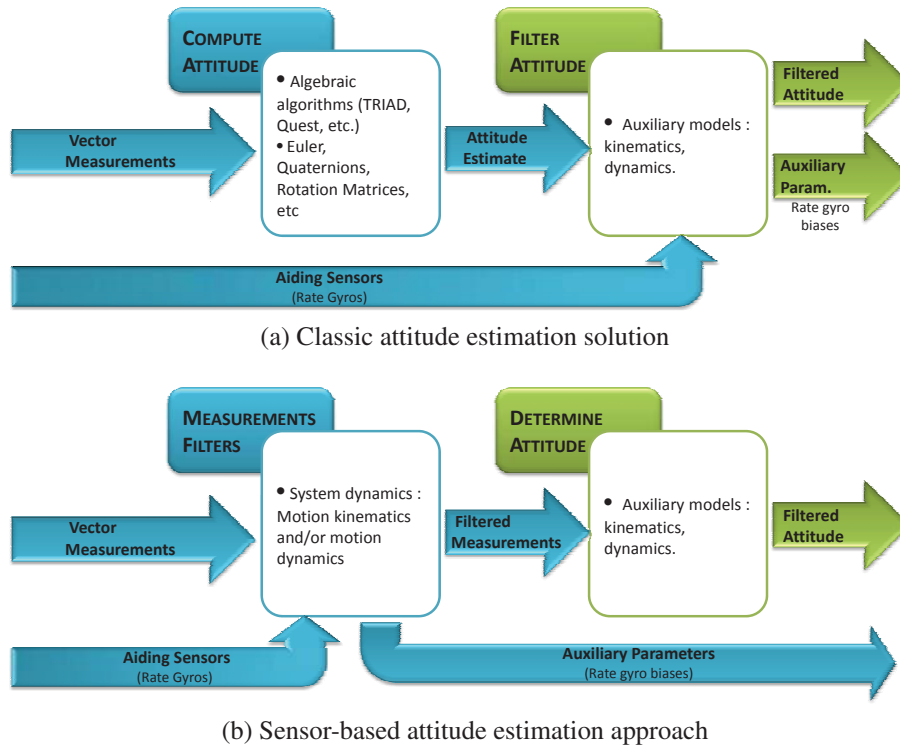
COMPUTE ATTITUDE

• Algebraic algorithms (TRIAD, Quest, etc.)
• Euler, Quaternions, Rotation Matrices, etc

Vector Measurements

Attitude Estimate

FILTER ATTITUDE

• Auxiliary models : kinematics, dynamics.

Filtered Attitude

Auxiliary Param.
Rate gyro biases

Aiding Sensors
(Rate Gyros)

(a) Classic attitude estimation solution

MEASUREMENTS FILTERS

• System dynamics : Motion kinematics and/or motion dynamics

Vector Measurements

Filtered Measurements

DETERMINE ATTITUDE

• Auxiliary models : kinematics, dynamics.

Filtered Attitude

Aiding Sensors
(Rate Gyros)

Auxiliary Parameters
(Rate gyro biases)

(b) Sensor-based attitude estimation approach